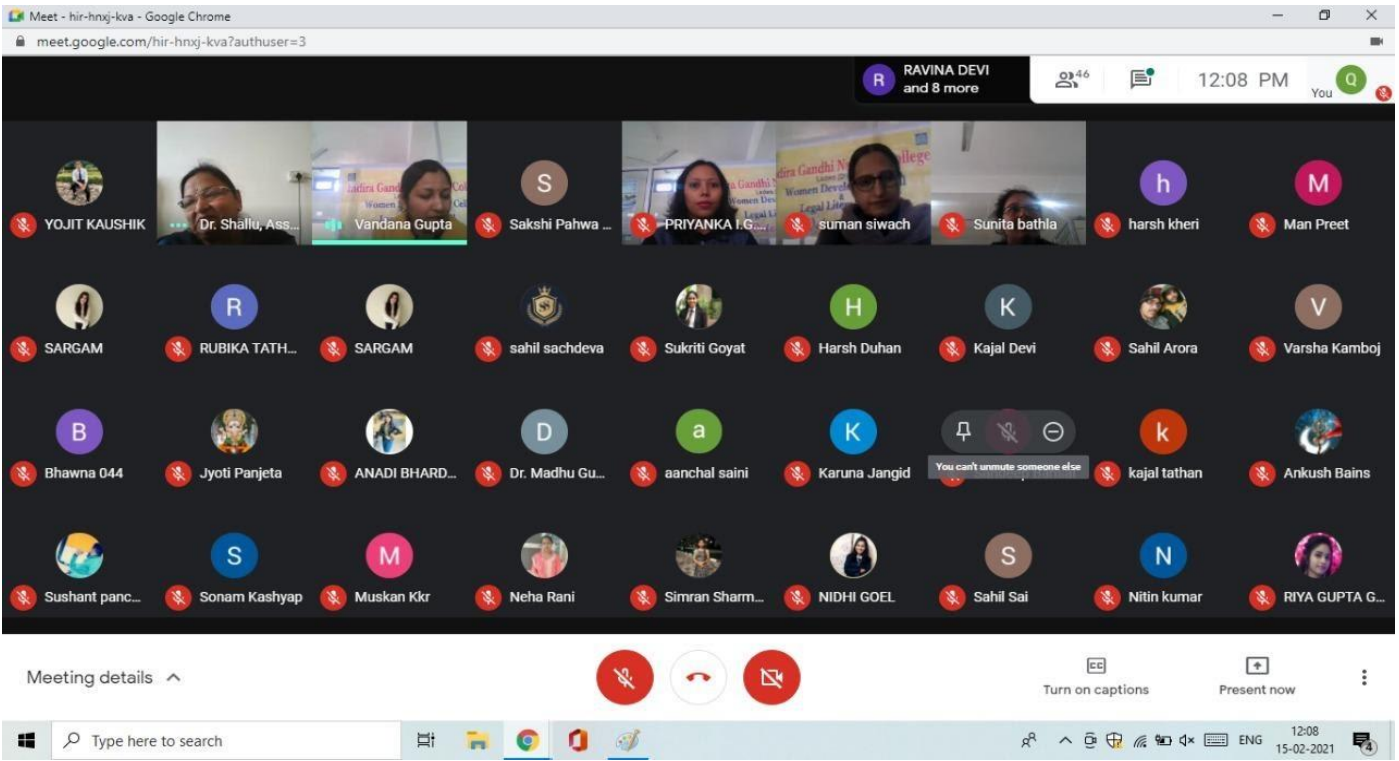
Meet - hir-hnxj-kva - Google Chrome

meet.google.com/hir-hnxj-kva?authuser=3

R RAVINA DEVI and 8 more

46

12:08 PM

Q You

YOJIT KAUSHIK

Dr. Shallu, Ass...

Vandana Gupta

S Sakshi Pahwa ...

PRIYANKA I.G....

suman siwach

Sunita bathla

h harsh kheri

M Man Preet

SARGAM

R RUBIKA TATH...

SARGAM

sahil sachdeva

Sukriti Goyat

H Harsh Duhan

K Kajal Devi

Sahil Arora

V Varsha Kamboj

B Bhawna 044

Jyoti Panjeta

ANADI BHARD...

D Dr. Madhu Gu...

a aanchal saini

K Karuna Jangid

You can't unmute someone else

k kajal tathan

Ankush Bains

Sushant panc...

S Sonam Kashyap

M Muskan Kkr

Neha Rani

Simran Sharm...

NIDHI GOEL

S Sahil Sai

N Nitin kumar

RIYA GUPTA G...

Meeting details

Turn on captions

Present now

Type here to search

ENG

12:08
15-02-2021

4